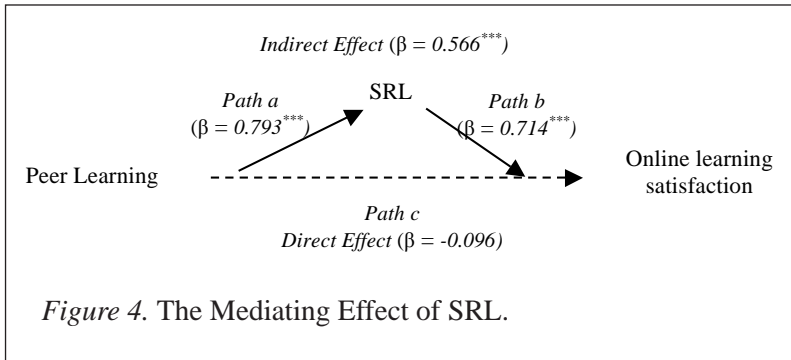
Indirect Effect ($\beta = 0.566^{***}$)

SRL

Path a ($\beta = 0.793^{***}$)

Path b ($\beta = 0.714^{***}$)

Peer Learning

Online learning satisfaction

Path c
Direct Effect ($\beta = -0.096$)

Figure 4. The Mediating Effect of SRL.